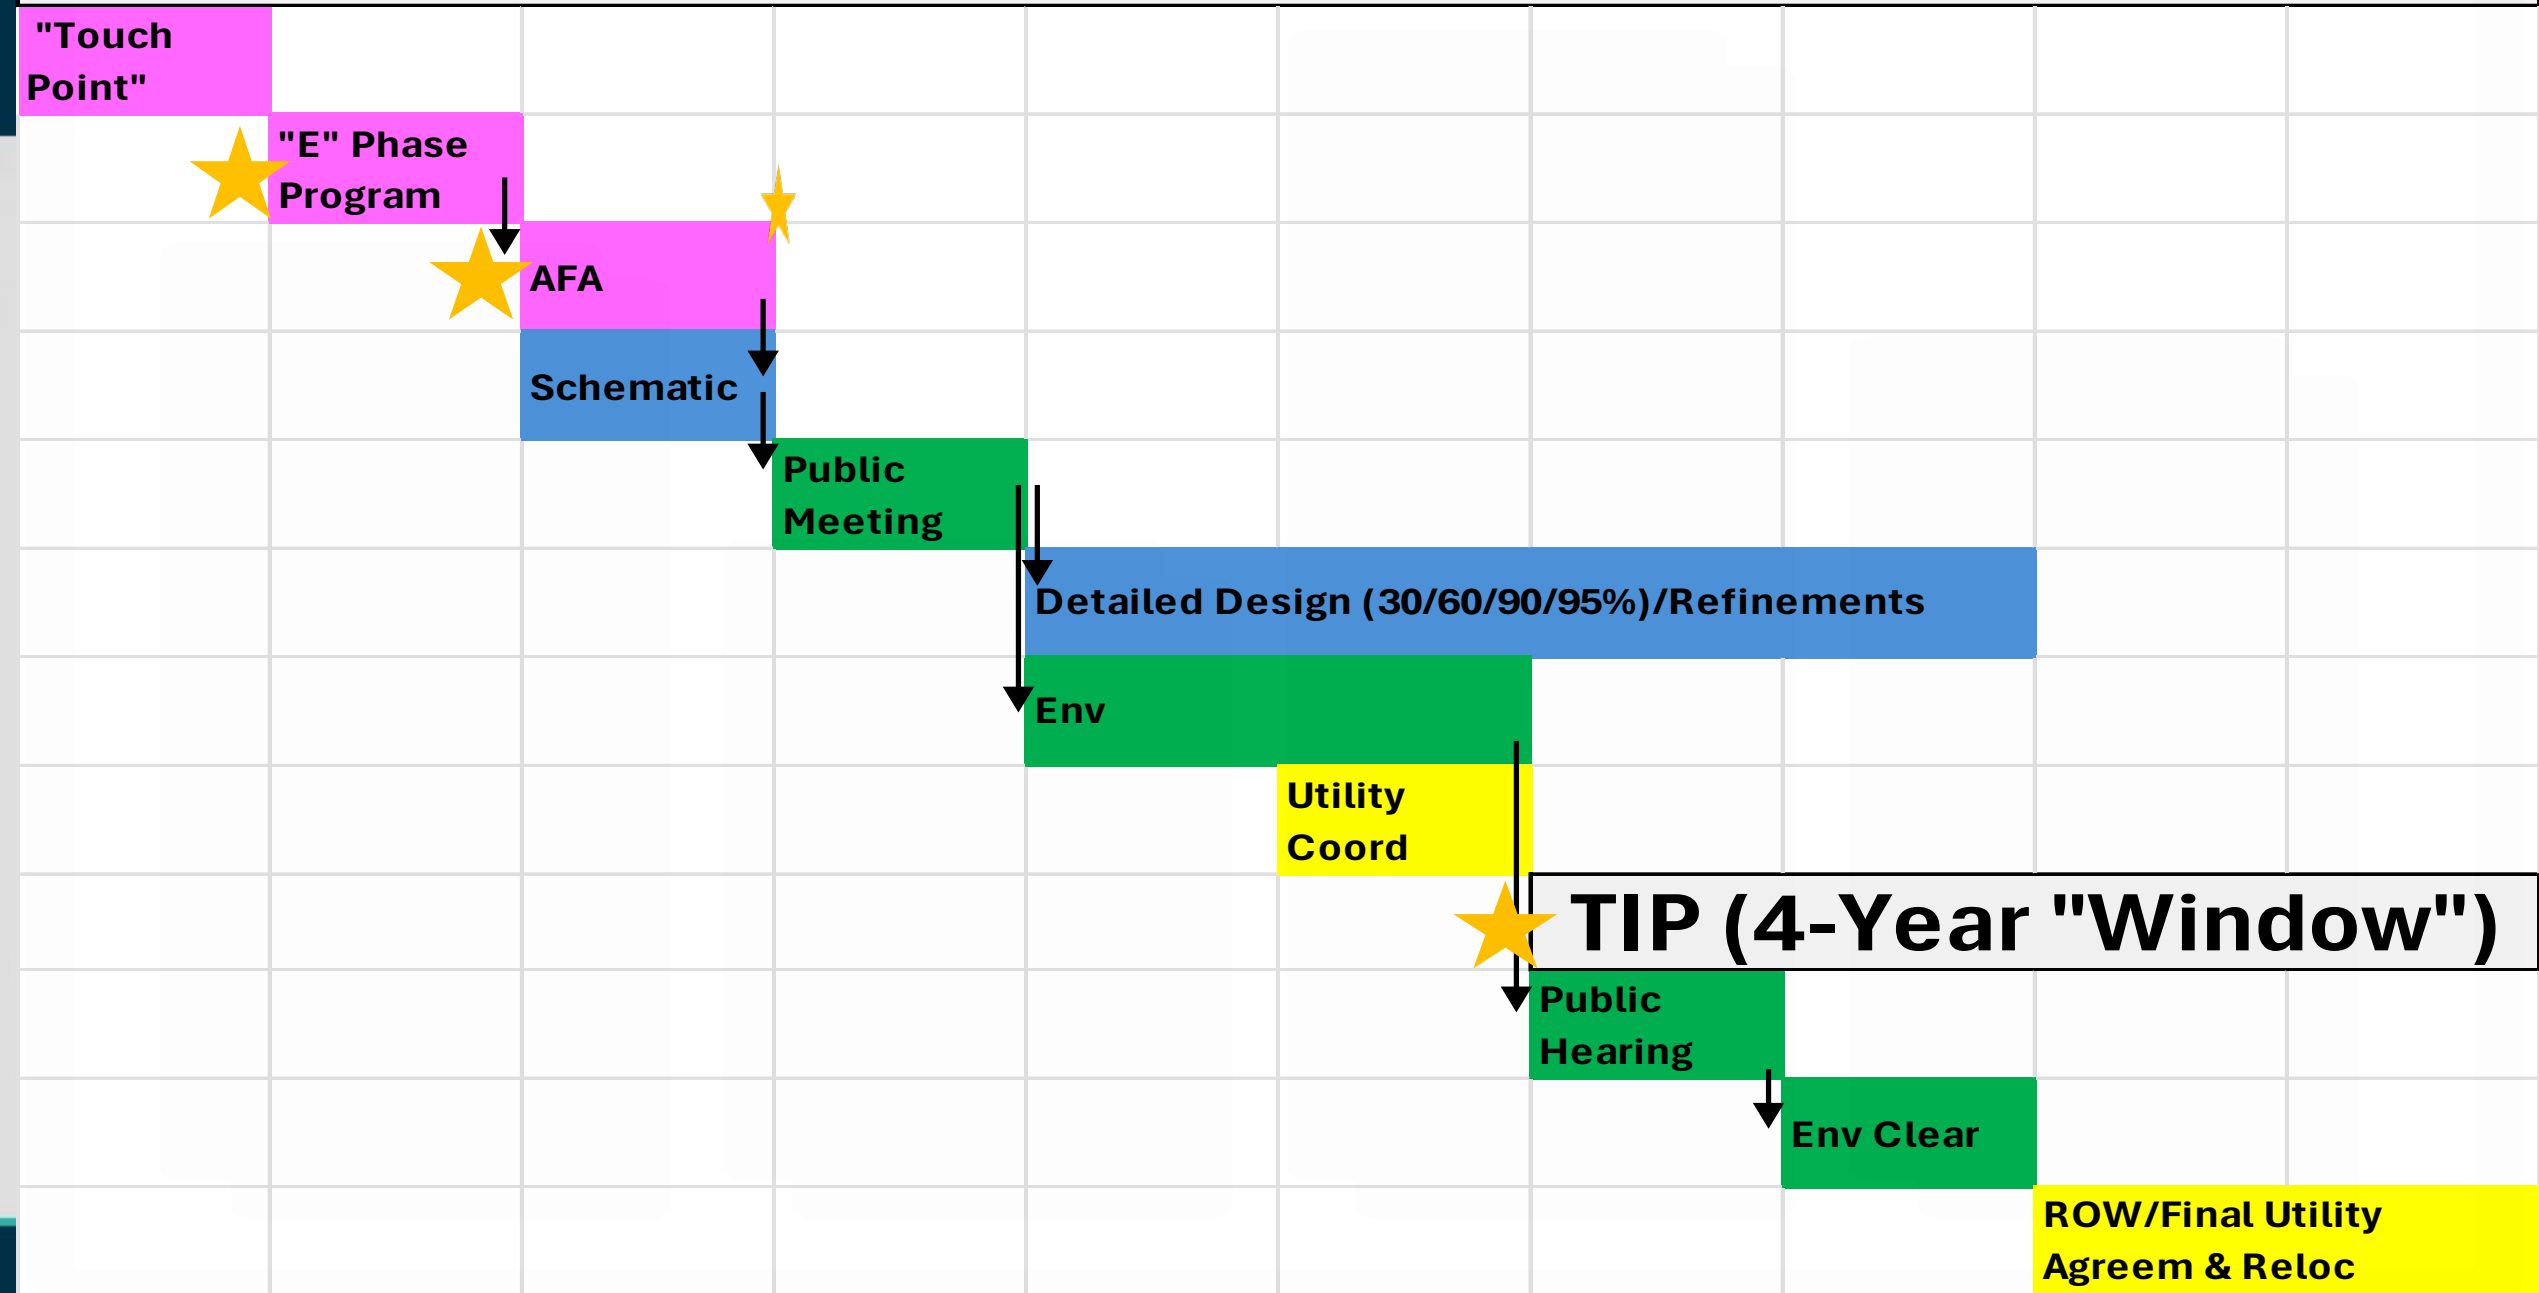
"Touch Point"

"E" Phase Program

AFA

Schematic

Public Meeting

Detailed Design (30/60/90/95%)/Refinements

Env

Utility Coord

TIP (4-Year "Window")

Public Hearing

Env Clear

ROW/Final Utility Agreem & Reloc